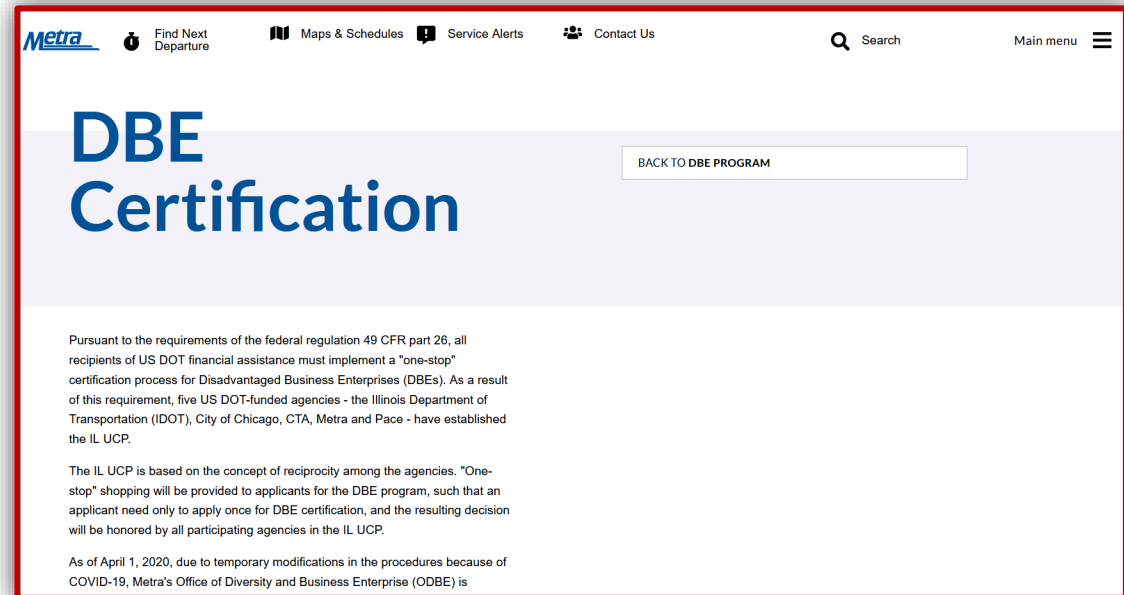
Metra

Find Next Departure

Maps & Schedules

Service Alerts

Contact Us

Search

Main menu

DBE Certification

BACK TO DBE PROGRAM

Pursuant to the requirements of the federal regulation 49 CFR part 26, all recipients of US DOT financial assistance must implement a "one-stop" certification process for Disadvantaged Business Enterprises (DBEs). As a result of this requirement, five US DOT-funded agencies - the Illinois Department of Transportation (IDOT), City of Chicago, CTA, Metra and Pace - have established the IL UCP.

The IL UCP is based on the concept of reciprocity among the agencies. "One-stop" shopping will be provided to applicants for the DBE program, such that an applicant need only to apply once for DBE certification, and the resulting decision will be honored by all participating agencies in the IL UCP.

As of April 1, 2020, due to temporary modifications in the procedures because of COVID-19, Metra's Office of Diversity and Business Enterprise (ODBE) is